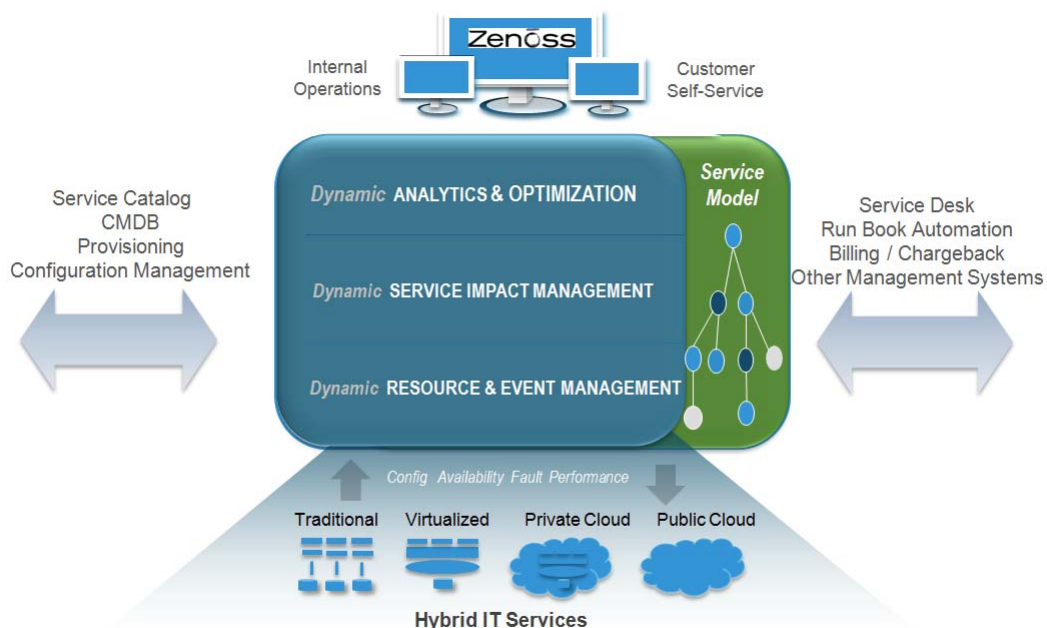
Zenoss

Internal Operations

Customer Self-Service

Service Catalog
CMDB
Provisioning
Configuration Management

Dynamic ANALYTICS & OPTIMIZATION

Dynamic SERVICE IMPACT MANAGEMENT

Dynamic RESOURCE & EVENT MANAGEMENT

Service Model

Service Desk
Run Book Automation
Billing / Chargeback
Other Management Systems

Config Availability Fault Performance

Traditional

Virtualized

Private Cloud

Public Cloud

Hybrid IT Services